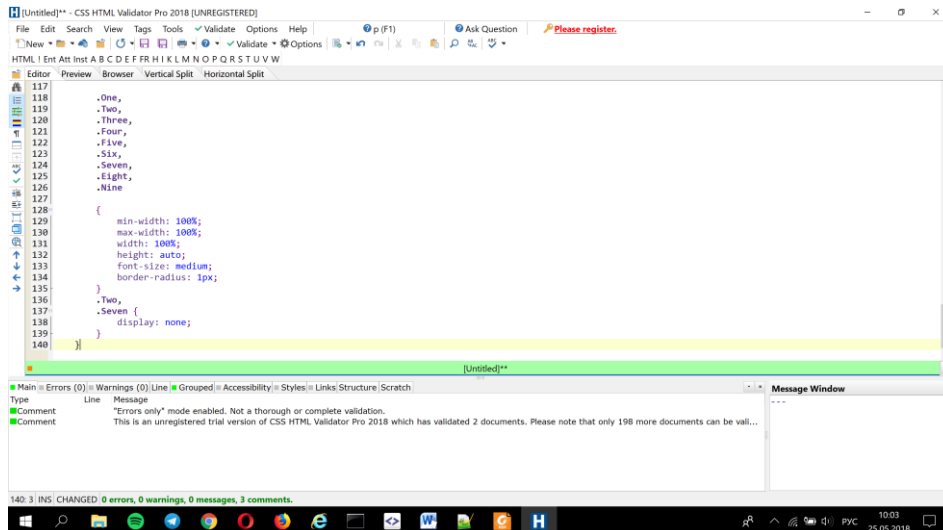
[Untitled]** - CSS HTML Validator Pro 2018 [UNREGISTERED]

File Edit Search View Tags Tools Validate Options Help p (F1) Ask Question Please register.

New Validate Options

HTML ! Ent Att Inst A B C D E F FR H I K L M N O P Q R S T U V W

Editor Preview Browser Vertical Split Horizontal Split

117
118 .One,
119 .Two,
120 .Three,
121 .Four,
122 .Five,
123 .Six,
124 .Seven,
125 .Eight,
126 .Nine
127
128 {
129 min-width: 100%;
130 max-width: 100%;
131 width: 100%;
132 height: auto;
133 font-size: medium;
134 border-radius: 1px;
135 }
136 .Two,
137 .Seven {
138 display: none;
139 }
140 }

[Untitled]**

Main Errors (0) Warnings (0) Line Grouped Accessibility Styles Links Structure Scratch

Message Window

---

| Type | Line | Message |
|---|---|---|
| Comment | | "Errors only" mode enabled. Not a thorough or complete validation. |
| Comment | | This is an unregistered trial version of CSS HTML Validator Pro 2018 which has validated 2 documents. Please note that only 198 more documents can be vali... |

140: 3 INS CHANGED 0 errors, 0 warnings, 0 messages, 3 comments.

РУС 10:03 25.05.2018